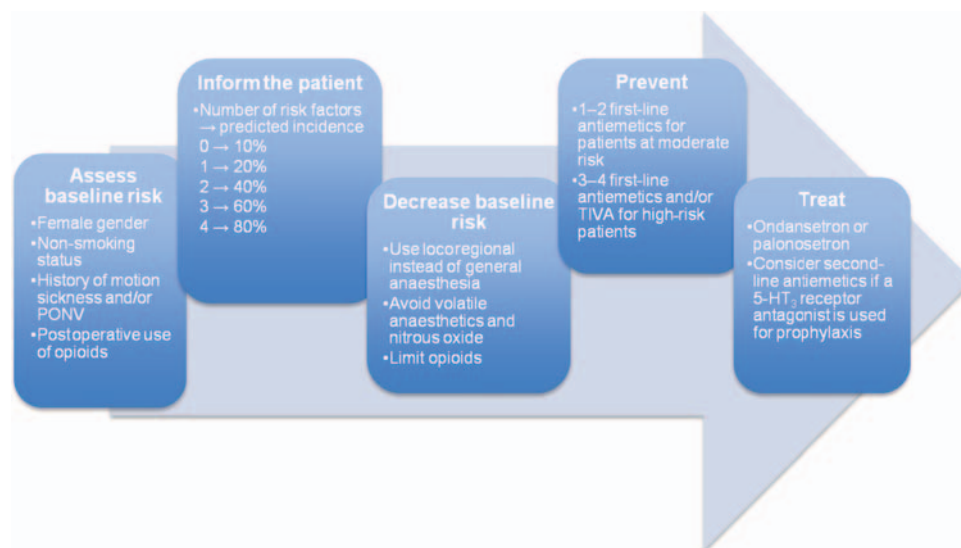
Assess baseline risk
•Female gender
•Non-smoking status
•History of motion sickness and/or PONV
•Postoperative use of opioids

Inform the patient
•Number of risk factors → predicted incidence
0 → 10%
1 → 20%
2 → 40%
3 → 60%
4 → 80%

Decrease baseline risk
•Use locoregional instead of general anaesthesia
•Avoid volatile anaesthetics and nitrous oxide
•Limit opioids

Prevent
•1–2 first-line antiemetics for patients at moderate risk
•3–4 first-line antiemetics and/or TIVA for high-risk patients

Treat
•Ondansetron or palonosetron
•Consider second-line antiemetics if a 5-HT$_3$ receptor antagonist is used for prophylaxis